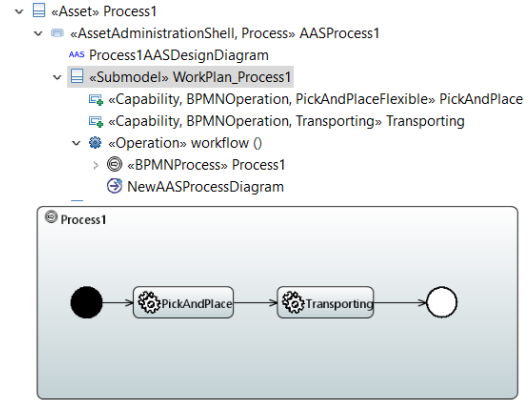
«Asset» Process1
«AssetAdministrationShell, Process» AASProcess1
AAS Process1AASDesignDiagram
«Submodel» WorkPlan_Process1
«Capability, BPMNOperation, PickAndPlaceFlexible» PickAndPlace
«Capability, BPMNOperation, Transporting» Transporting
«Operation» workflow ()
«BPMNProcess» Process1
NewAASProcessDiagram

Process1

PickAndPlace

Transporting